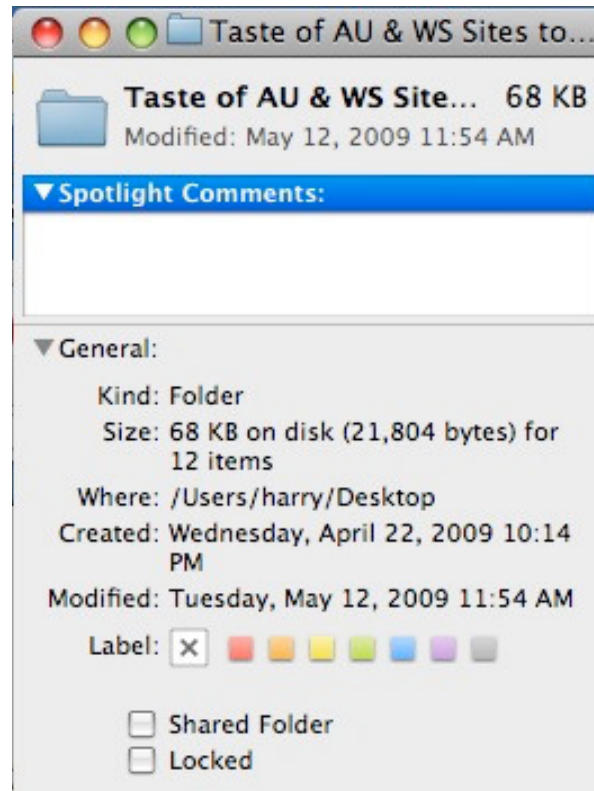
Taste of AU & WS Sites to...

Taste of AU & WS Site... 68 KB
Modified: May 12, 2009 11:54 AM

▼Spotlight Comments:

▼General:

Kind: Folder
Size: 68 KB on disk (21,804 bytes) for 12 items
Where: /Users/harry/Desktop
Created: Wednesday, April 22, 2009 10:14 PM
Modified: Tuesday, May 12, 2009 11:54 AM

Label: ×

Shared Folder
Locked